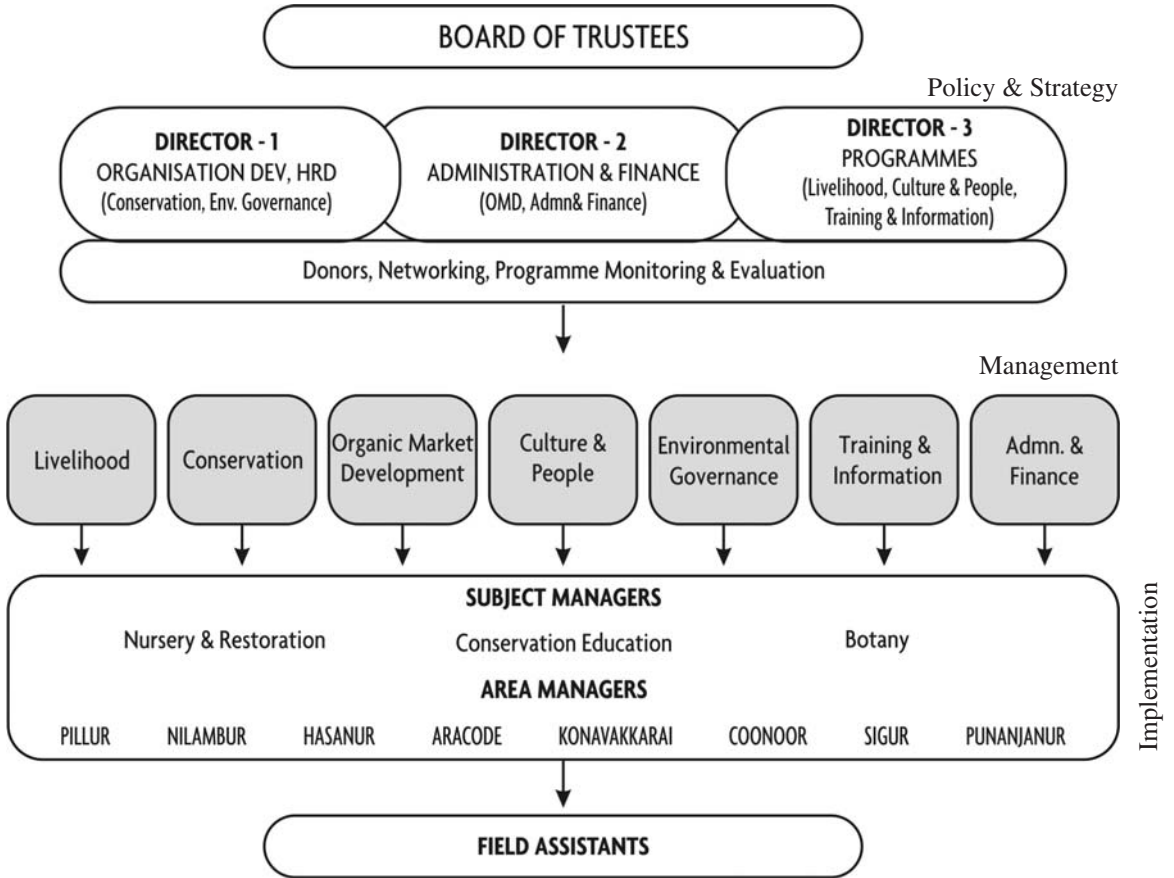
BOARD OF TRUSTEES

Policy & Strategy

DIRECTOR - 1
ORGANISATION DEV, HRD
(Conservation, Env. Governance)

DIRECTOR - 2
ADMINISTRATION & FINANCE
(OMD, Admn& Finance)

DIRECTOR - 3
PROGRAMMES
(Livelihood, Culture & People, Training & Information)

Donors, Networking, Programme Monitoring & Evaluation

Management

Livelihood

Conservation

Organic Market Development

Culture & People

Environmental Governance

Training & Information

Admn. & Finance

SUBJECT MANAGERS

Nursery & Restoration

Conservation Education

Botany

AREA MANAGERS

PILLUR NILAMBUR HASANUR ARACODE KONAVAKKARAI COONOOR SIGUR PUNANJANUR

Implementation

FIELD ASSISTANTS